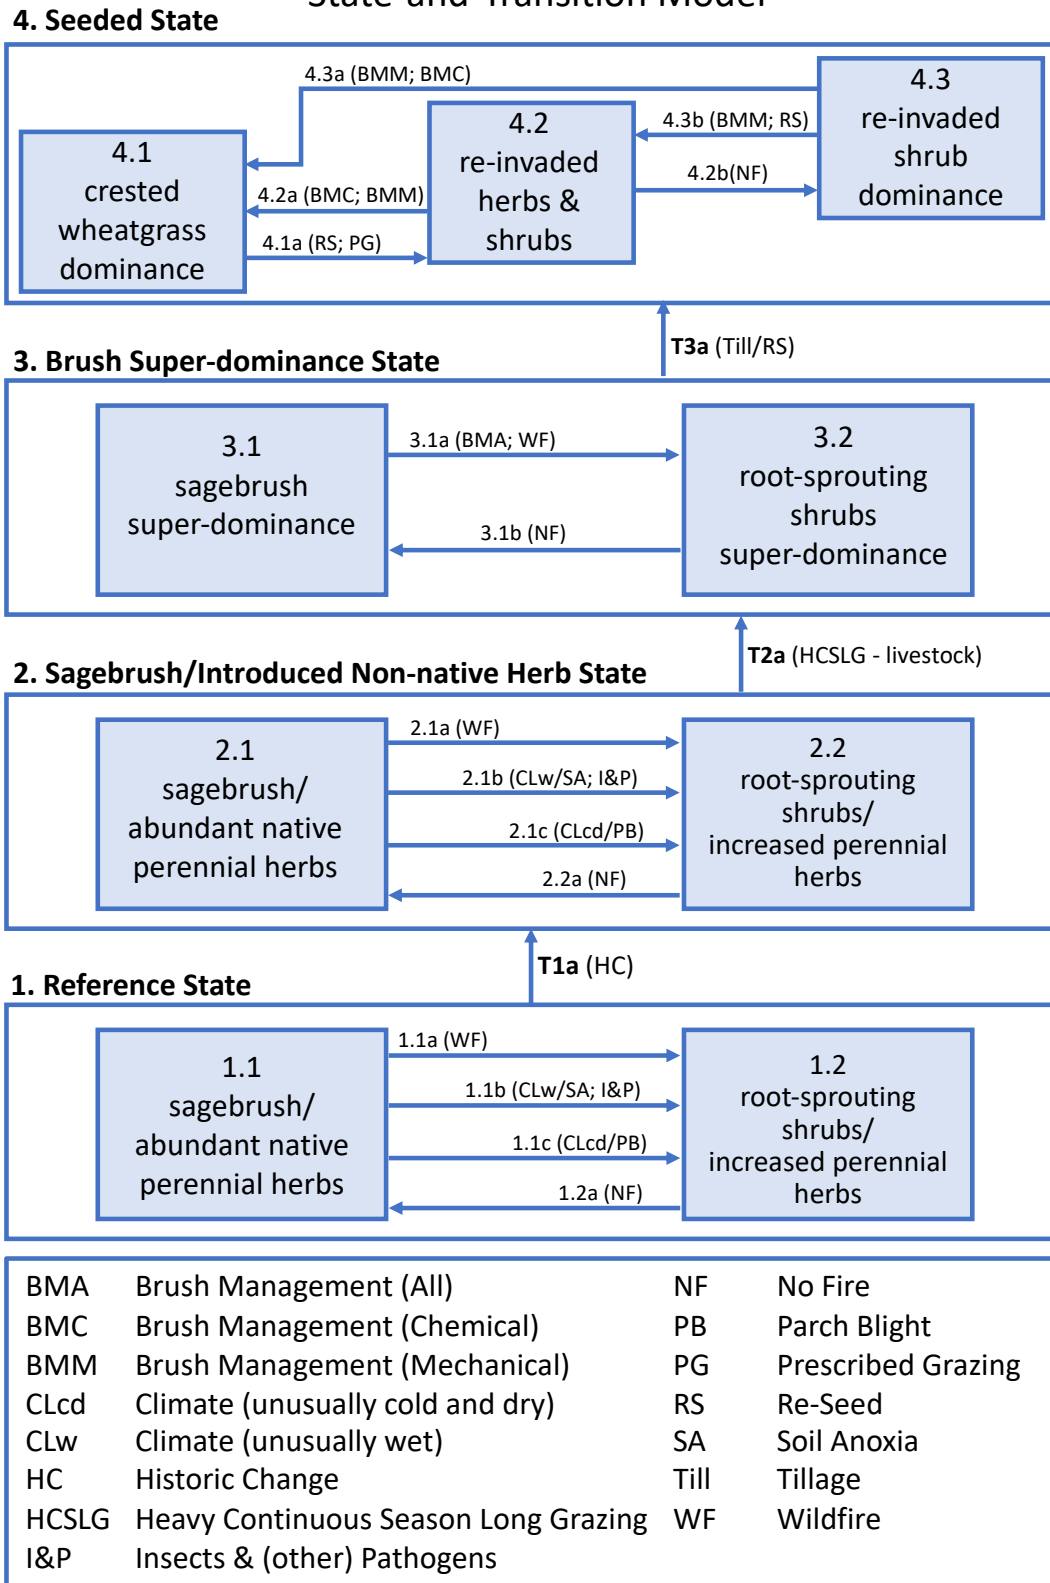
State and Transition Model

4. Seeded State

4.3a (BMM; BMC)

4.3 re-invaded shrub dominance

4.1 crested wheatgrass dominance

4.2a (BMC; BMM)

4.2 re-invaded herbs & shrubs

4.3b (BMM; RS)

4.2b(NF)

4.1a (RS; PG)

T3a (Till/RS)

3. Brush Super-dominance State

3.1 sagebrush super-dominance

3.1a (BMA; WF)

3.1b (NF)

3.2 root-sprouting shrubs super-dominance

T2a (HCSLG - livestock)

2. Sagebrush/Introduced Non-native Herb State

2.1 sagebrush/ abundant native perennial herbs

2.1a (WF)

2.1b (CLw/SA; I&P)

2.1c (CLcd/PB)

2.2a (NF)

2.2 root-sprouting shrubs/ increased perennial herbs

T1a (HC)

1. Reference State

1.1 sagebrush/ abundant native perennial herbs

1.1a (WF)

1.1b (CLw/SA; I&P)

1.1c (CLcd/PB)

1.2a (NF)

1.2 root-sprouting shrubs/ increased perennial herbs

| | | | |
|---|---|---|---|
| BMA | Brush Management (All) | NF | No Fire |
| BMC | Brush Management (Chemical) | PB | Parch Blight |
| BMM | Brush Management (Mechanical) | PG | Prescribed Grazing |
| CLcd | Climate (unusually cold and dry) | RS | Re-Seed |
| CLw | Climate (unusually wet) | SA | Soil Anoxia |
| HC | Historic Change | Till | Tillage |
| HCSLG | Heavy Continuous Season Long Grazing | WF | Wildfire |
| I&P | Insects & (other) Pathogens | | |